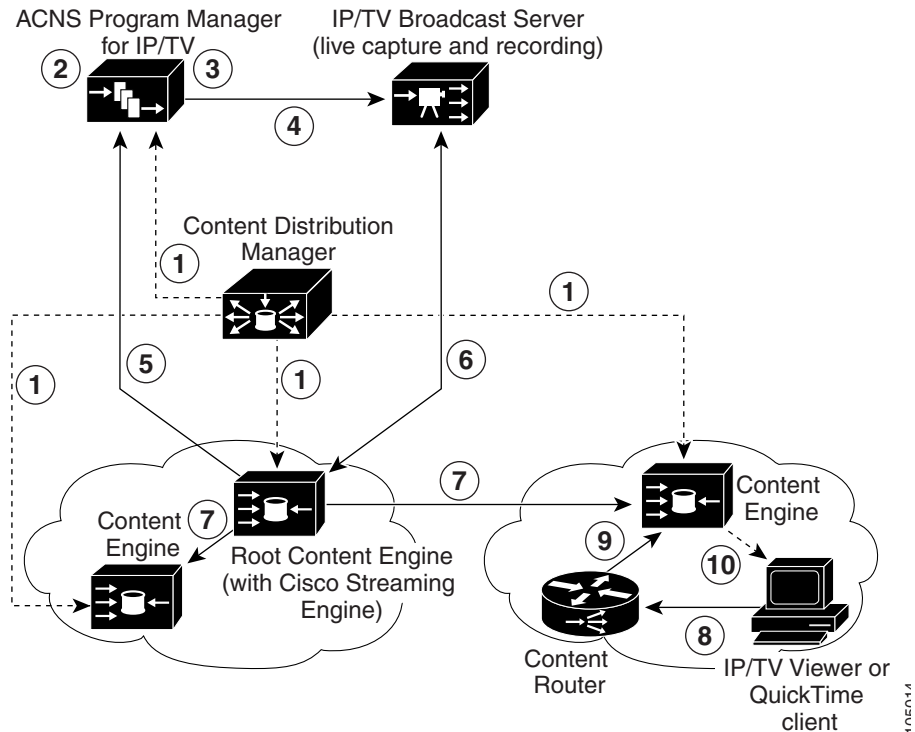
ACNS Program Manager for IP/TV

2

3

IP/TV Broadcast Server (live capture and recording)

4

Content Distribution Manager

1

1

1

5

1

6

7

Content Engine

7

Content Engine

Root Content Engine (with Cisco Streaming Engine)

9

10

8

Content Router

IP/TV Viewer or QuickTime client

105014